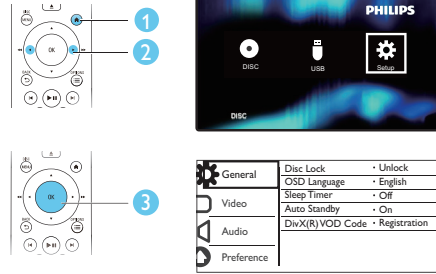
1
2
OK
PHILIPS
DISC
USB
Setup
DISC

OK
3

General
Video
Audio
Preference

| | |
|---|---|
| Disc Lock | • Unlock |
| OSD Language | • English |
| Sleep Timer | • Off |
| Auto Standby | • On |
| DivX(R) VOD Code | • Registration |